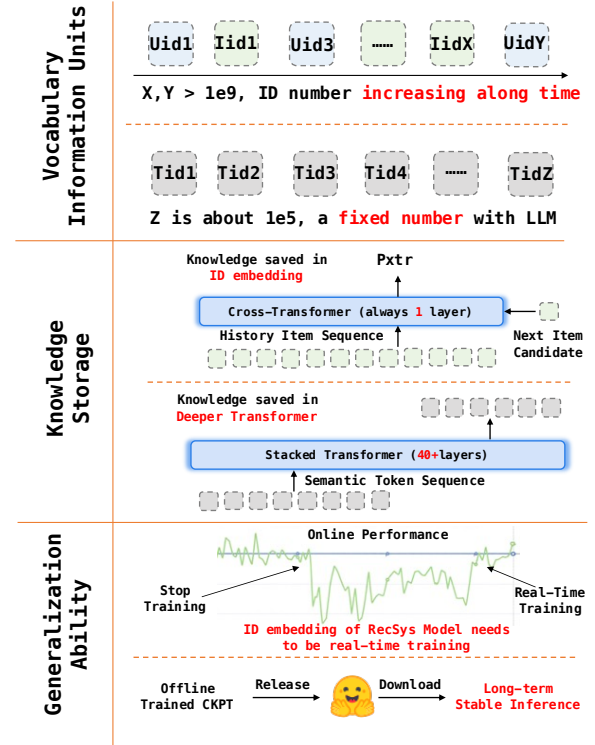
Vocabulary Information Units

Uid1 Iid1 Uid3 ...... IidX UidY

X,Y > 1e9, ID number increasing along time

Tid1 Tid2 Tid3 Tid4 ...... TidZ

Z is about 1e5, a fixed number with LLM

Knowledge Storage

Knowledge saved in ID embedding

Pxtr

Cross-Transformer (always 1 layer)

History Item Sequence

Next Item Candidate

Knowledge saved in Deeper Transformer

Stacked Transformer (40+layers)

Semantic Token Sequence

Generalization Ability

Online Performance

Stop Training

Real-Time Training

ID embedding of RecSys Model needs to be real-time training

Offline Trained CKPT

Release

Download

Long-term Stable Inference